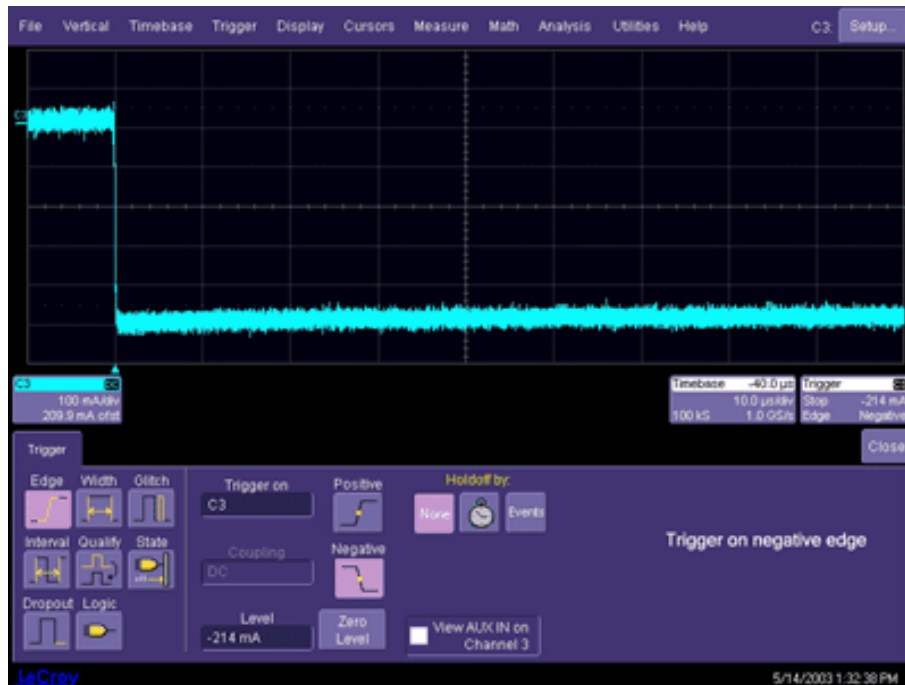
File Vertical Timebase Trigger Display Cursors Measure Math Analysis Utilities Help C3: Setup...

C3

C3
100 mA/div
209.9 mA ofst

Timebase -40.0 µs
10.0 µs/div
100 kS 1.0 GS/s

Trigger
Stop -214 mA
Edge Negative

Trigger

Close

Edge Width Glitch
Interval Qualify State
Dropout Logic

Trigger on
C3

Coupling
DC

Level
-214 mA

Positive
Negative

Zero Level

Holdoff by:
None Events

View AUX IN on Channel 3

Trigger on negative edge

LeCroy

5/14/2003 1:32:38 PM